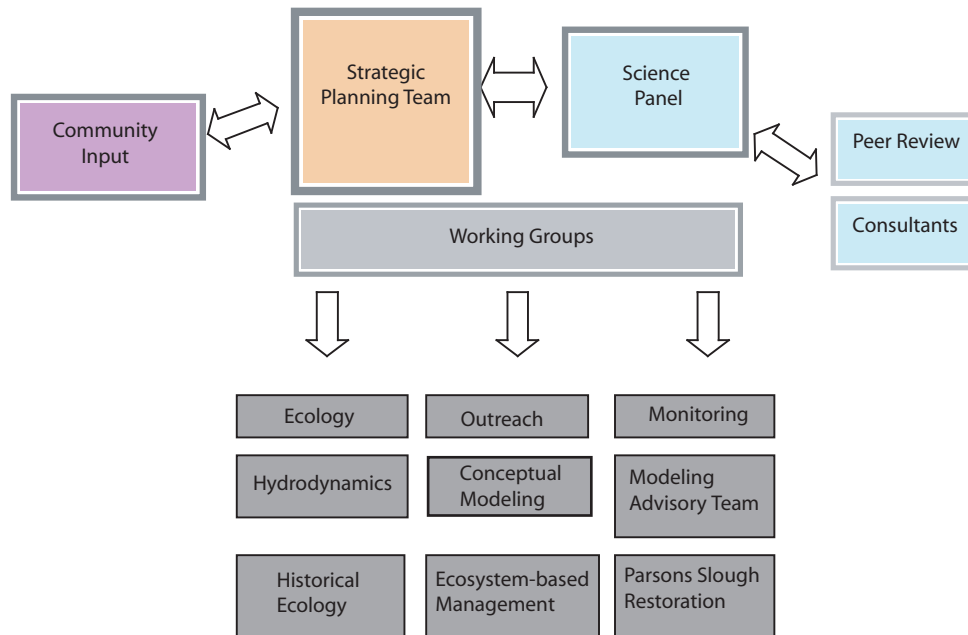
Community Input

Strategic Planning Team

Science Panel

Peer Review

Consultants

Working Groups

Ecology

Outreach

Monitoring

Hydrodynamics

Conceptual Modeling

Modeling Advisory Team

Historical Ecology

Ecosystem-based Management

Parsons Slough Restoration